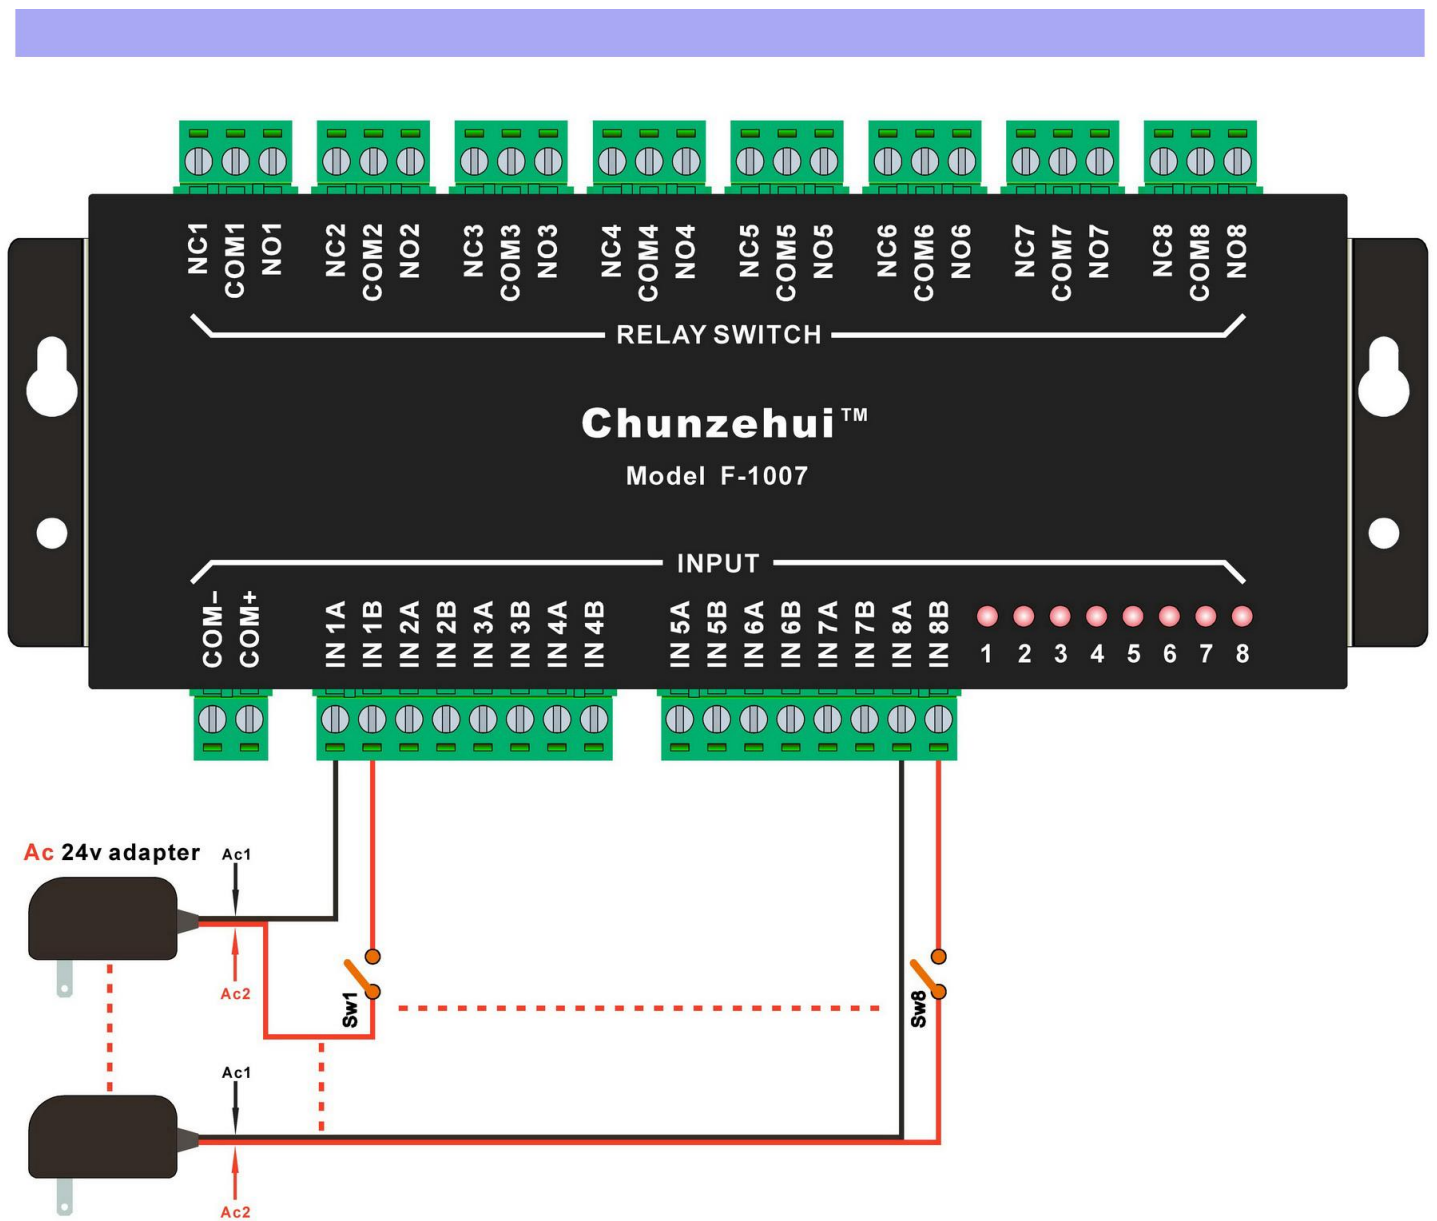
NC1 COM1 NO1 NC2 COM2 NO2 NC3 COM3 NO3 NC4 COM4 NO4 NC5 COM5 NO5 NC6 COM6 NO6 NC7 COM7 NO7 NC8 COM8 NO8

RELAY SWITCH

Chunzehui™

Model F-1007

INPUT

COM- COM+ IN 1A IN 1B IN 2A IN 2B IN 3A IN 3B IN 4A IN 4B IN 5A IN 5B IN 6A IN 6B IN 7A IN 7B IN 8A IN 8B

1 2 3 4 5 6 7 8

Ac 24v adapter

Ac1

Ac2

Sw1

Sw8

Ac1

Ac2